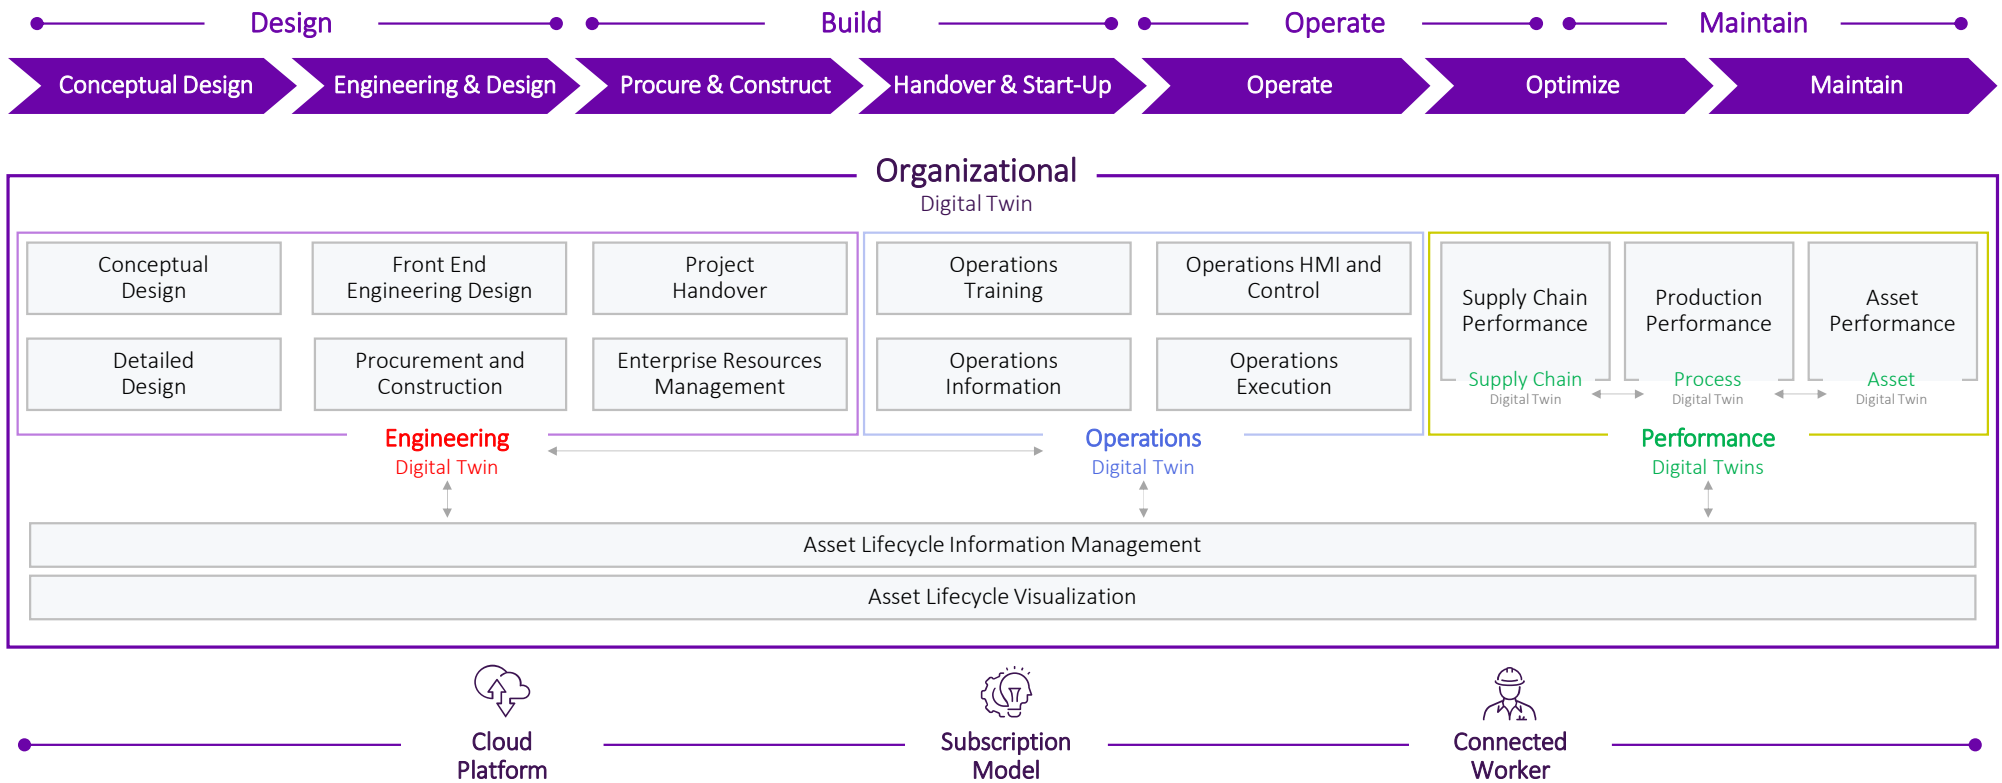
Design

Build

Operate

Maintain

Conceptual Design

Engineering & Design

Procure & Construct

Handover & Start-Up

Operate

Optimize

Maintain

Organizational

Digital Twin

Conceptual Design

Front End Engineering Design

Project Handover

Detailed Design

Procurement and Construction

Enterprise Resources Management

Operations Training

Operations HMI and Control

Operations Information

Operations Execution

Supply Chain Performance

Supply Chain

Digital Twin

Production Performance

Process

Digital Twin

Asset Performance

Asset

Digital Twin

Engineering

Digital Twin

Operations

Digital Twin

Performance

Digital Twins

Asset Lifecycle Information Management

Asset Lifecycle Visualization

Cloud Platform

Subscription Model

Connected Worker